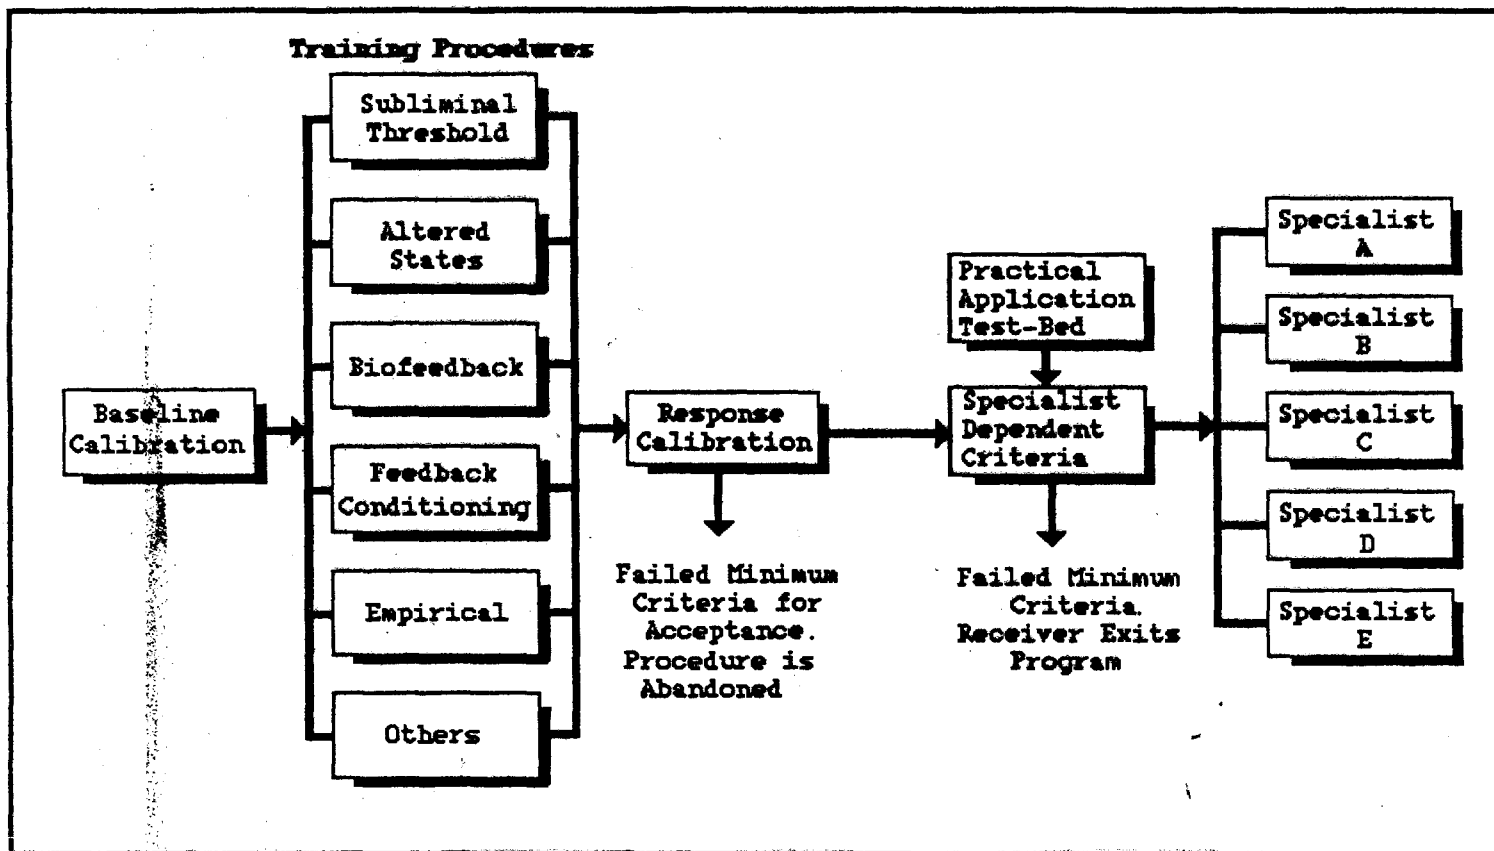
Training Procedures

Subliminal Threshold

Altered States

Biofeedback

Feedback Conditioning

Empirical

Others

Baseline Calibration

Response Calibration

Failed Minimum Criteria for Acceptance. Procedure is Abandoned

Practical Application Test-Bed

Specialist Dependent Criteria

Failed Minimum Criteria. Receiver Exits Program

Specialist A

Specialist B

Specialist C

Specialist D

Specialist E